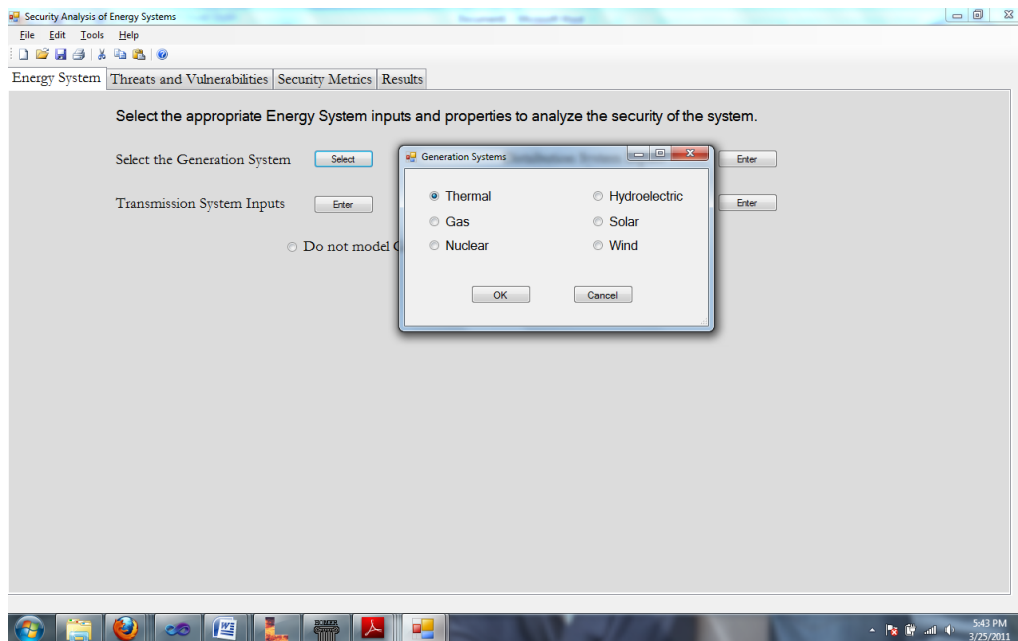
Security Analysis of Energy Systems

File Edit Tools Help

Energy System | Threats and Vulnerabilities | Security Metrics | Results

Select the appropriate Energy System inputs and properties to analyze the security of the system.

Select the Generation System [Select]

Transmission System Inputs [Enter]

Do not model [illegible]

[Enter]

[Enter]

Generation Systems

Thermal
Gas
Nuclear

Hydroelectric
Solar
Wind

OK Cancel

5:43 PM
3/25/2011